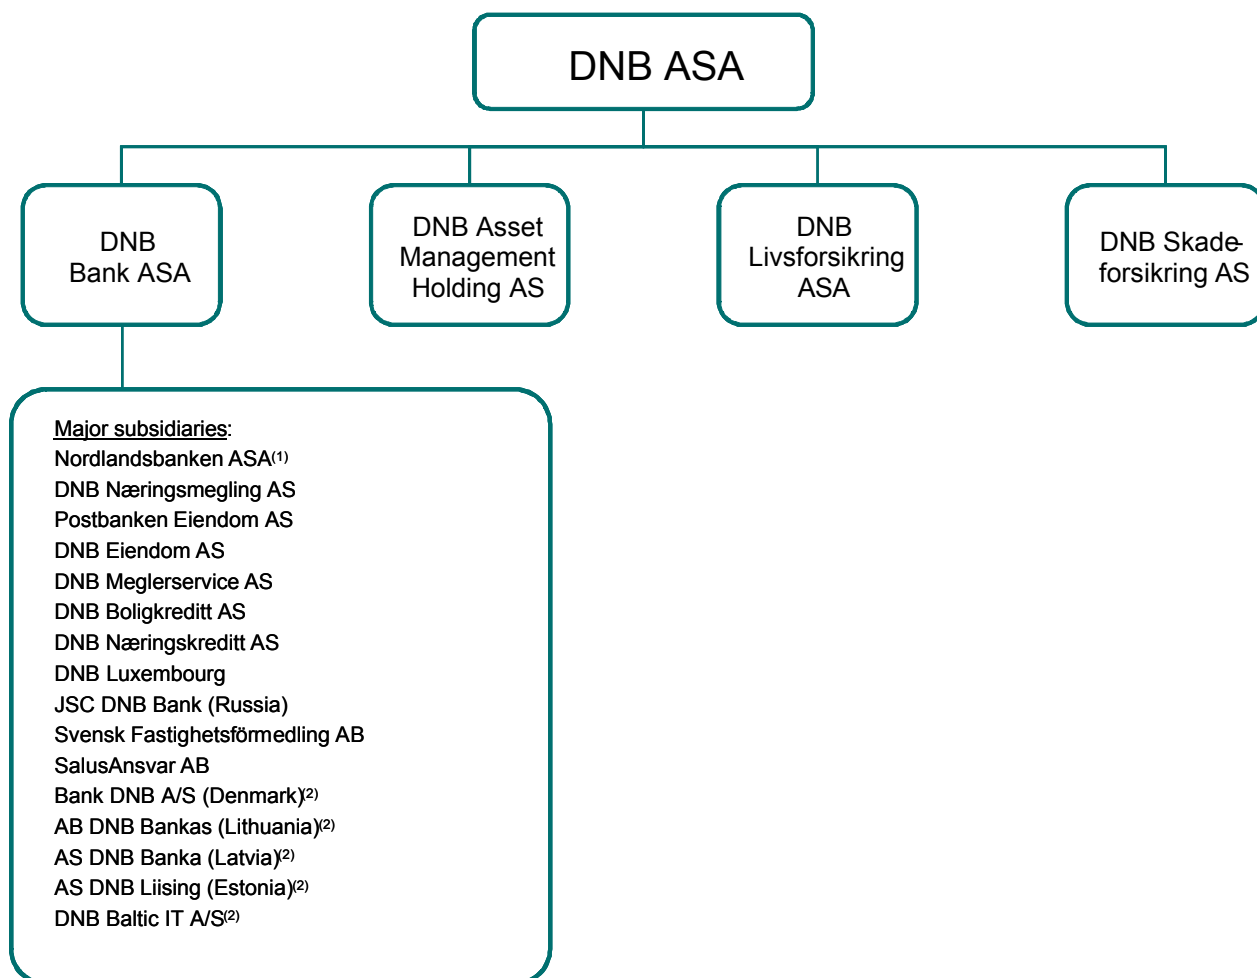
DNB ASA

DNB Bank ASA

DNB Asset Management Holding AS

DNB Livsforsikring ASA

DNB Skadeforsikring AS

Major subsidiaries:
Nordlandsbanken ASA$^{(1)}$
DNB Næringsmegling AS
Postbanken Eiendom AS
DNB Eiendom AS
DNB Meglerservice AS
DNB Boligkreditt AS
DNB Næringskreditt AS
DNB Luxembourg
JSC DNB Bank (Russia)
Svensk Fastighetsförmedling AB
SalusAnsvar AB
Bank DNB A/S (Denmark)$^{(2)}$
AB DNB Bankas (Lithuania)$^{(2)}$
AS DNB Banka (Latvia)$^{(2)}$
AS DNB Liising (Estonia)$^{(2)}$
DNB Baltic IT A/S$^{(2)}$